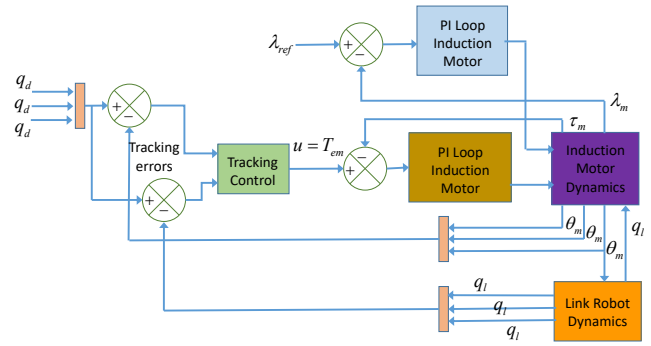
PI Loop Induction Motor

$\lambda_{ref}$

+

−

$q_d$

$q_d$

$q_d$

+

−

$\lambda_m$

$\tau_m$

Tracking errors

Tracking Control

$u = T_{em}$

−

+

PI Loop Induction Motor

Induction Motor Dynamics

+

−

$\theta_m$

$\theta_m$

$\theta_m$

$q_l$

$q_l$

$q_l$

$q_l$

Link Robot Dynamics